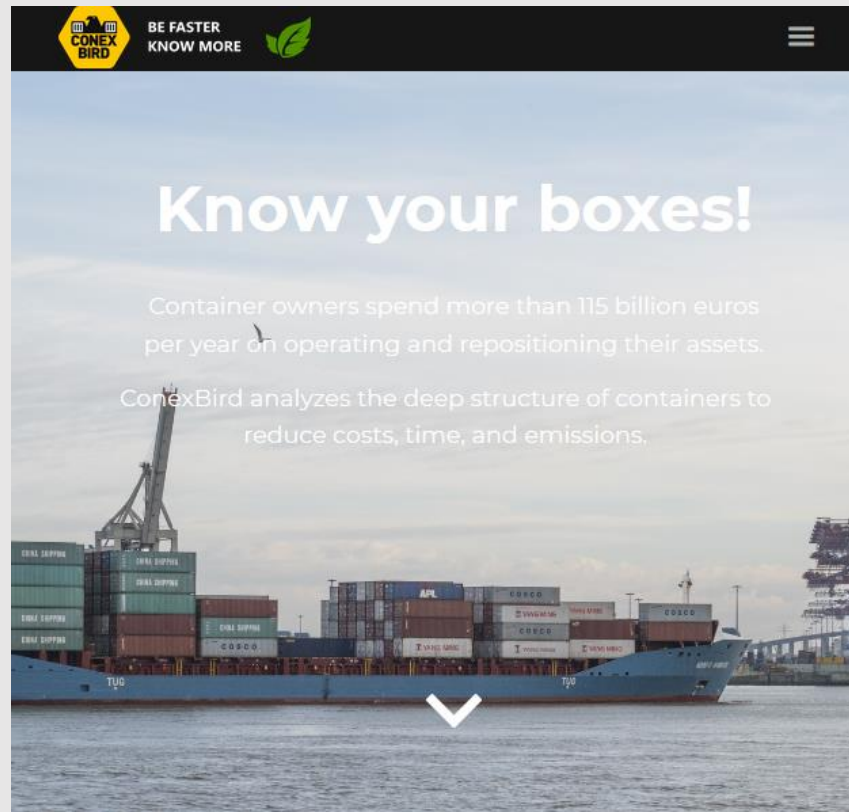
CONEX BIRD

BE FASTER
KNOW MORE

Know your boxes!

Container owners spend more than 115 billion euros per year on operating and repositioning their assets.

ConexBird analyzes the deep structure of containers to reduce costs, time, and emissions.

CHINA SHIPPING
CHINA SHIPPING
CHINA SHIPPING
CHINA SHIPPING
CHINA SHIPPING
COSCO
APL
COSCO
COSCO
COSCO
YANG MING
YANG MING
YANG MING
TUG
TUG